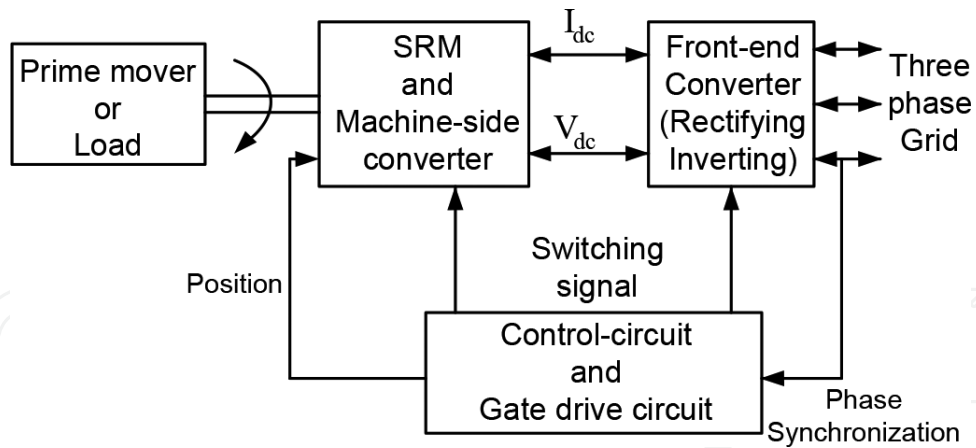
Prime mover
or
Load

SRM
and
Machine-side
converter

$I_{dc}$

$V_{dc}$

Front-end
Converter
(Rectifying
Inverting)

Three
phase
Grid

Switching
signal

Position

Control-circuit
and
Gate drive circuit

Phase
Synchronization